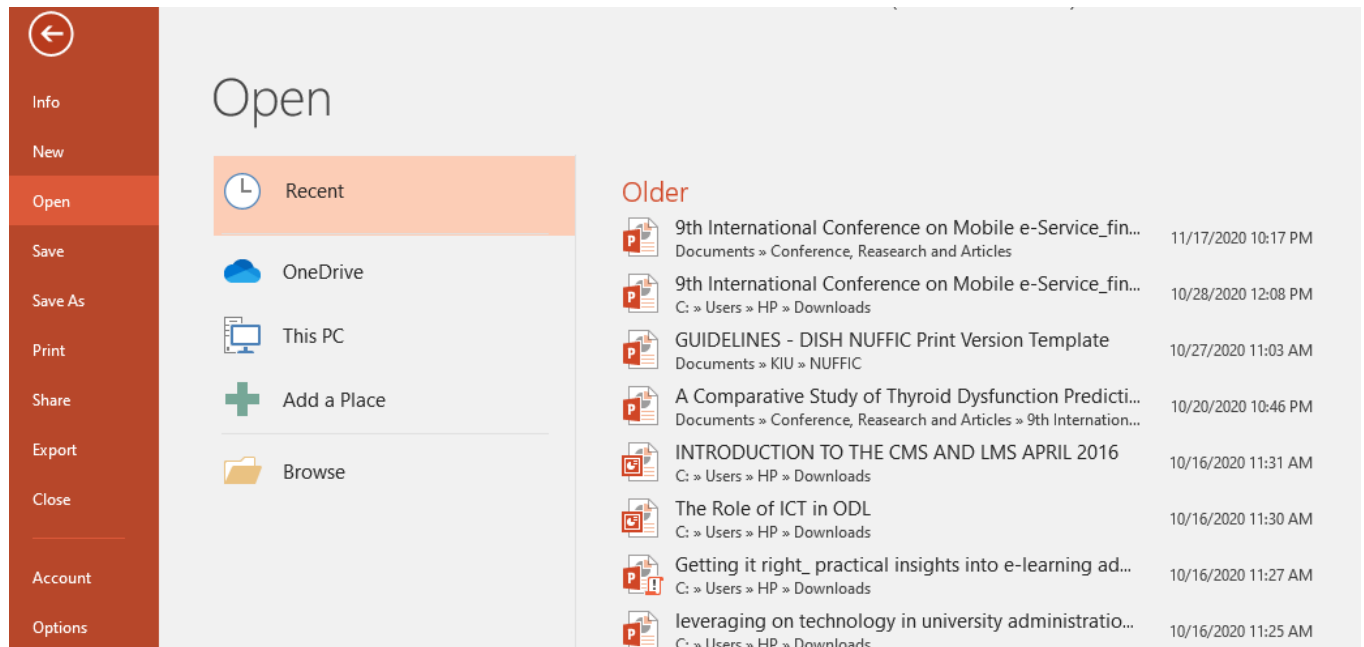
Info
New
Open
Save
Save As
Print
Share
Export
Close
Account
Options

Open

Recent
OneDrive
This PC
Add a Place
Browse

Older

9th International Conference on Mobile e-Service_fin...
Documents » Conference, Reasearch and Articles
11/17/2020 10:17 PM

9th International Conference on Mobile e-Service_fin...
C: » Users » HP » Downloads
10/28/2020 12:08 PM

GUIDELINES - DISH NUFFIC Print Version Template
Documents » KIU » NUFFIC
10/27/2020 11:03 AM

A Comparative Study of Thyroid Dysfunction Predicti...
Documents » Conference, Reasearch and Articles » 9th Internation...
10/20/2020 10:46 PM

INTRODUCTION TO THE CMS AND LMS APRIL 2016
C: » Users » HP » Downloads
10/16/2020 11:31 AM

The Role of ICT in ODL
C: » Users » HP » Downloads
10/16/2020 11:30 AM

Getting it right_ practical insights into e-learning ad...
C: » Users » HP » Downloads
10/16/2020 11:27 AM

leveraging on technology in university administratio...
C: » Users » HP » Downloads
10/16/2020 11:25 AM